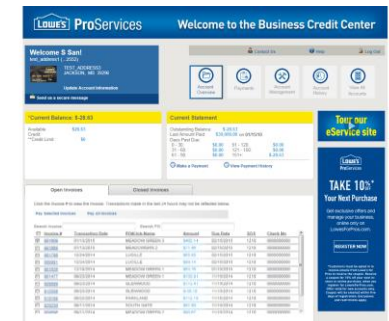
LOWE'S ProServices

Welcome to the Business Credit Center

Contact Us

Help

Log Out

Welcome S San!

TEST ADDRESS
JACKSON, MS 39296

Update Account Information

Send us a secure message

Account Overview

Payments

Account Management

Account History

View All Accounts

Current Balance: $-28.63

Available Credit: $28.63

Credit Limit: $0

Current Statement

Outstanding Balance: $-28.63

Last Amount Paid: $28,400.00 on 6/15/2015

Days Past Due:

Make a Payment

View Payment History

Tour our eService site

LOWE'S ProServices

TAKE 10% Your Next Purchase

Get exclusive offers and manage your business, online only at LowesForPros.com.

REGISTER NOW

Open Invoices

Closed Invoices

| Invoice # | Transaction Date | PO/Job Name | Amount | Due Date | DCS | Check No |
|---|---|---|---|---|---|---|
| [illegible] | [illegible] | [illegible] | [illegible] | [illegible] | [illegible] | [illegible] |